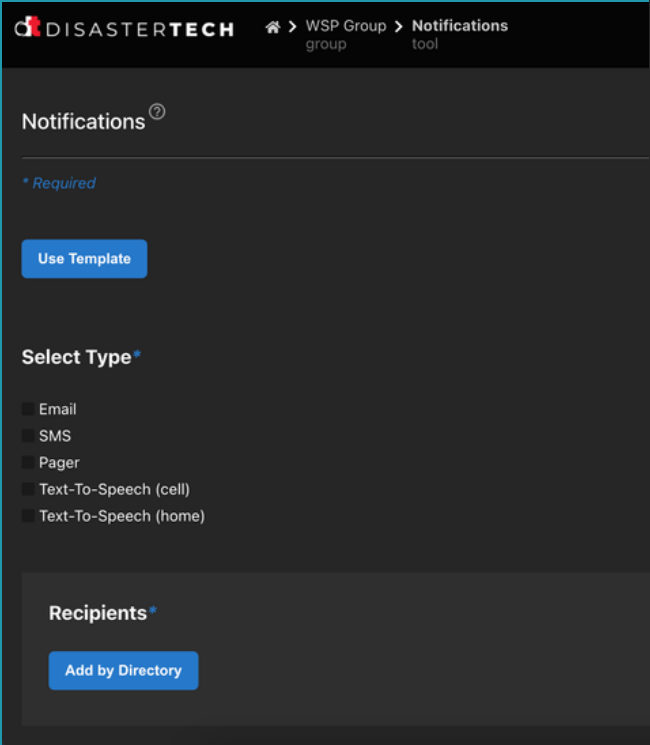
dt DISASTERTECH > WSP Group group > Notifications tool

Notifications ⓘ

* Required

Use Template

Select Type*

Email
SMS
Pager
Text-To-Speech (cell)
Text-To-Speech (home)

Recipients*

Add by Directory